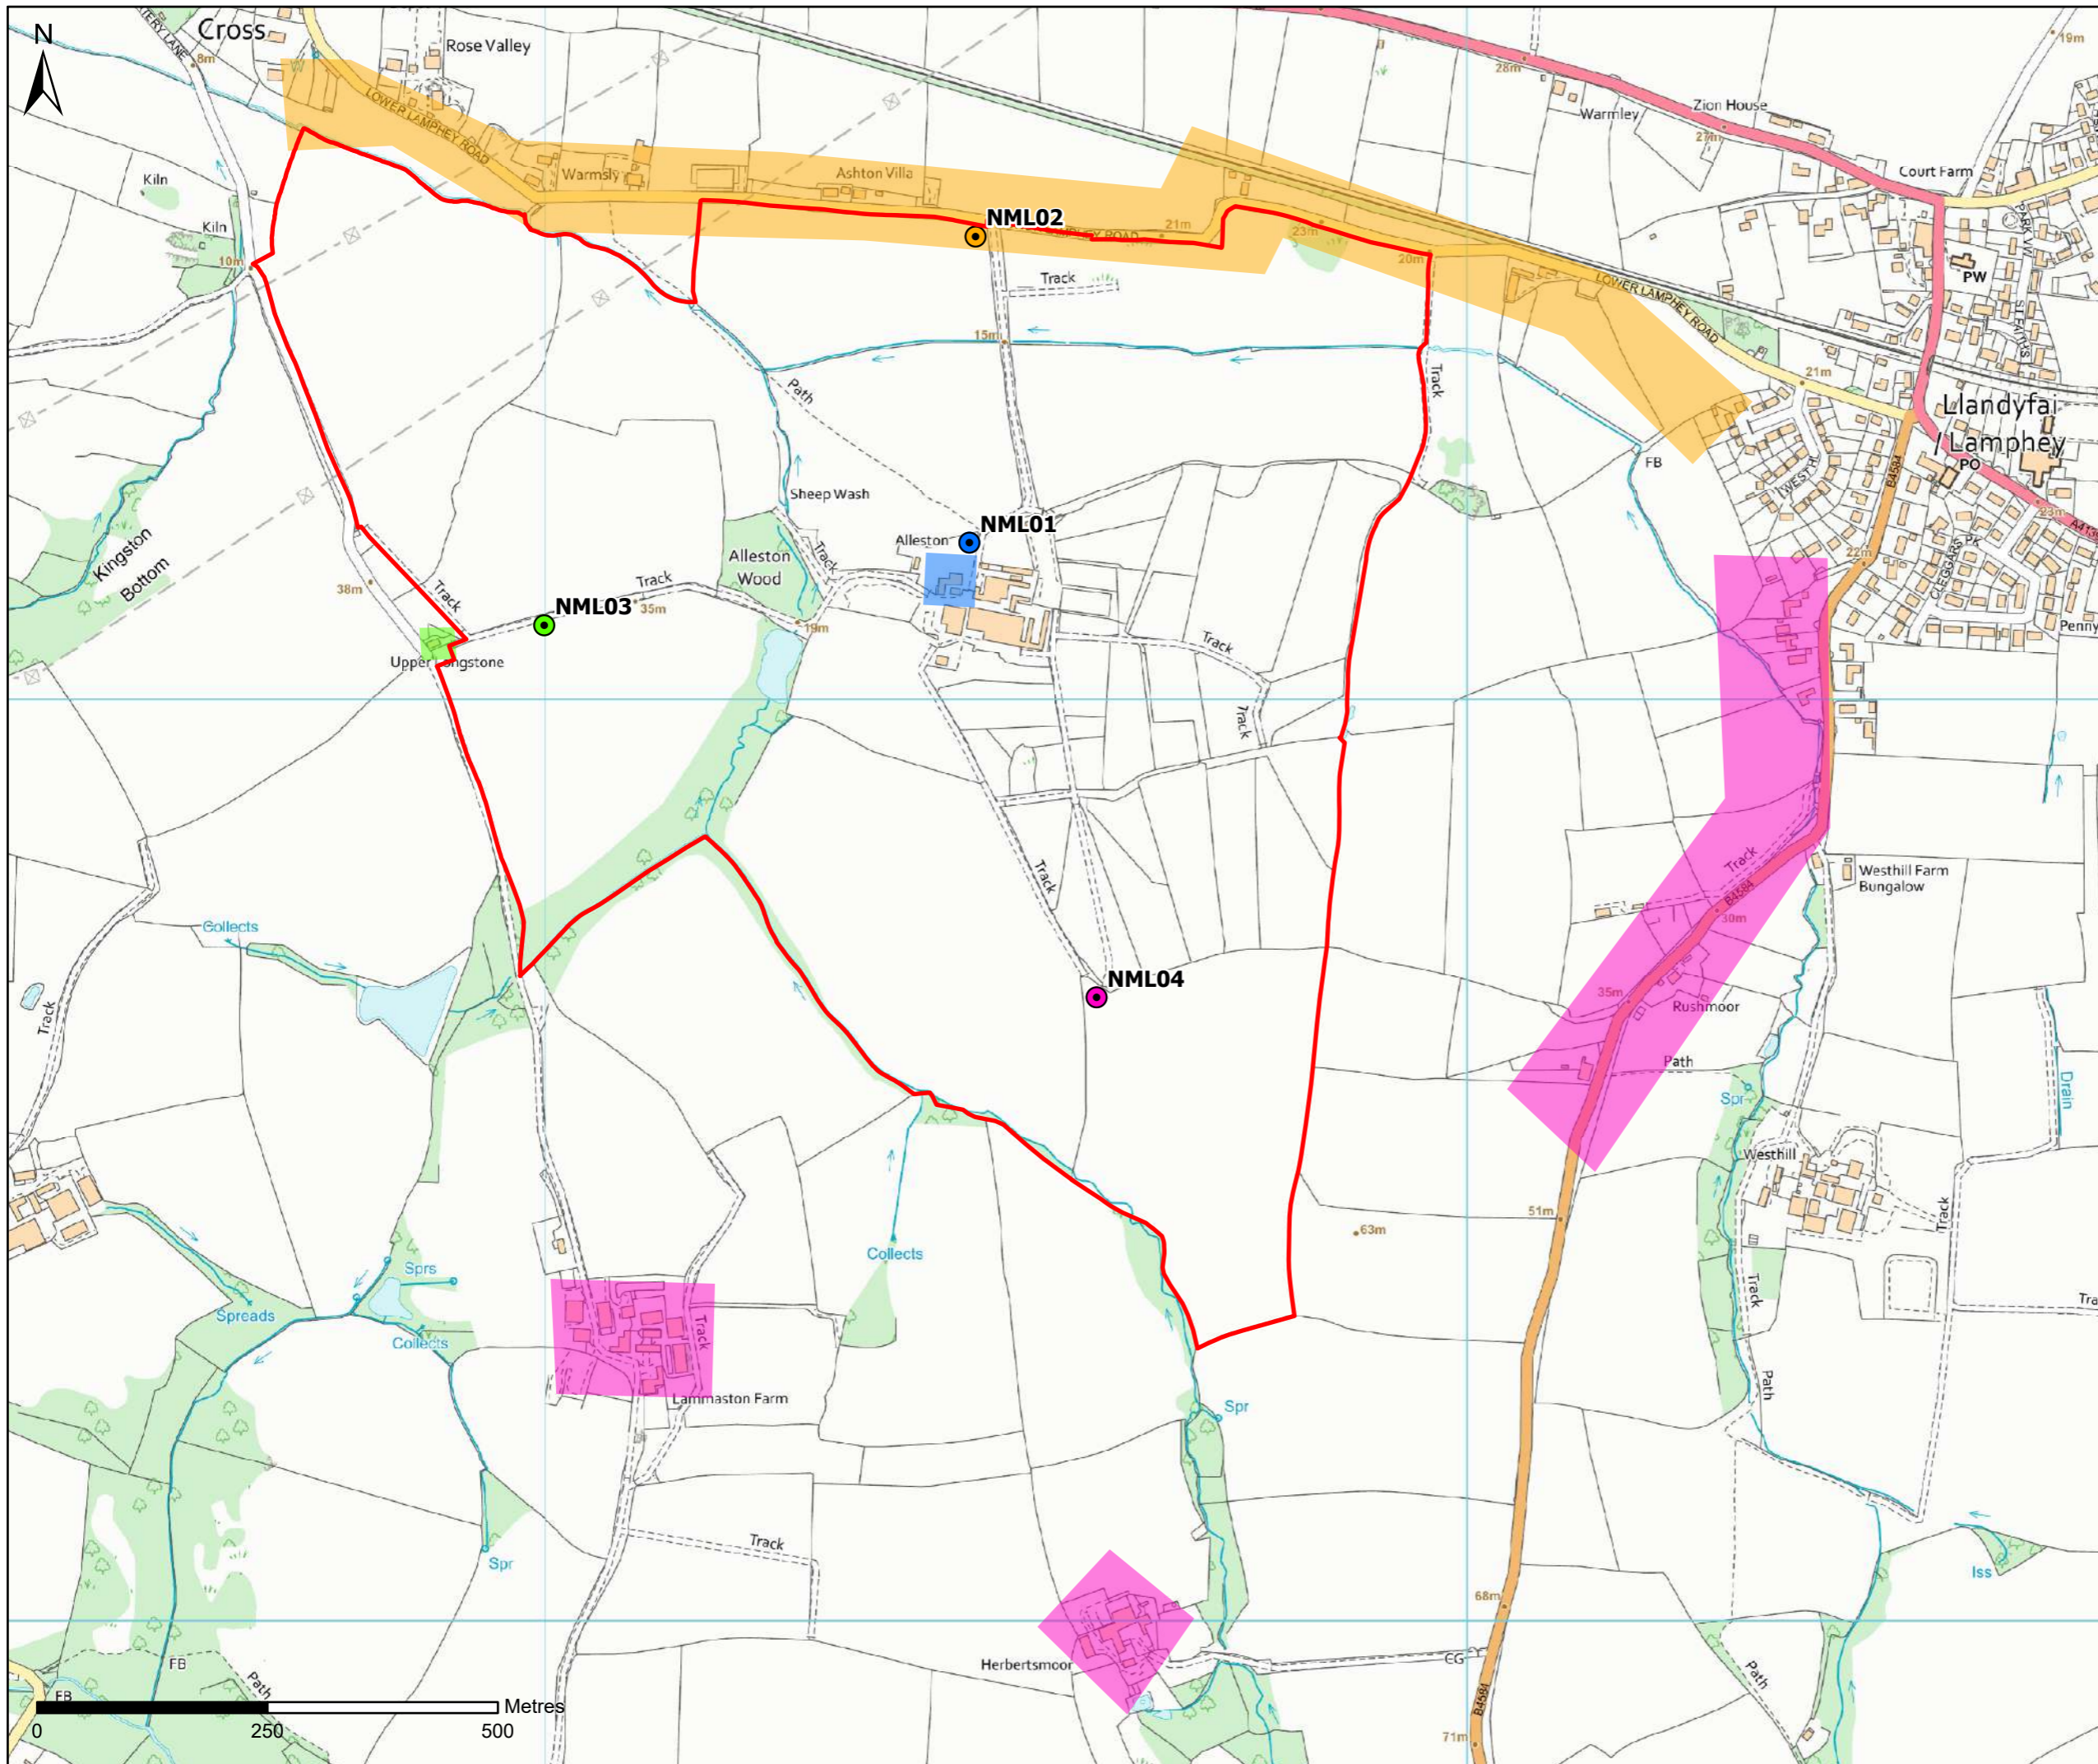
N

Cross
Rose Valley
TERY LANE
8m
LOWER LAMPHEY ROAD
Warmsly
Ashton Villa
Kiln
Kiln
10m
NML02
21m
23m
20m
Track
15m
28m
Warmley
Zion House
27m
Court Farm
PW
PARK VIEW
ST. FAITHS
LOWER LAMPHEY ROAD
21m
Llandyfai / Lamphey
PO
FB
WESTHILL
B4584
23m
A4139
22m
CLEGGARS PK
Penny
Track
Path
Sheep Wash
Kingston Bottom
NML01
Alleston
Alleston Wood
Track
Track
Track
NML03
35m
38m
19m
Upper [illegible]ngstone
Track
Track
Track
Collects
Track
NML04
Westhill Farm Bungalow
Track
B4584
30m
35m
Rushmoor
Path
Spr
Drain
Westhill
Track
51m
63m
Track
Tra
Sprs
Spreads
Collects
Collects
Track
Lammaston Farm
Spr
Path
Spr
Track
Iss
68m
FB
Path
FB
Herbertsmoor
CG
B4584
71m
0
250
500
Metres